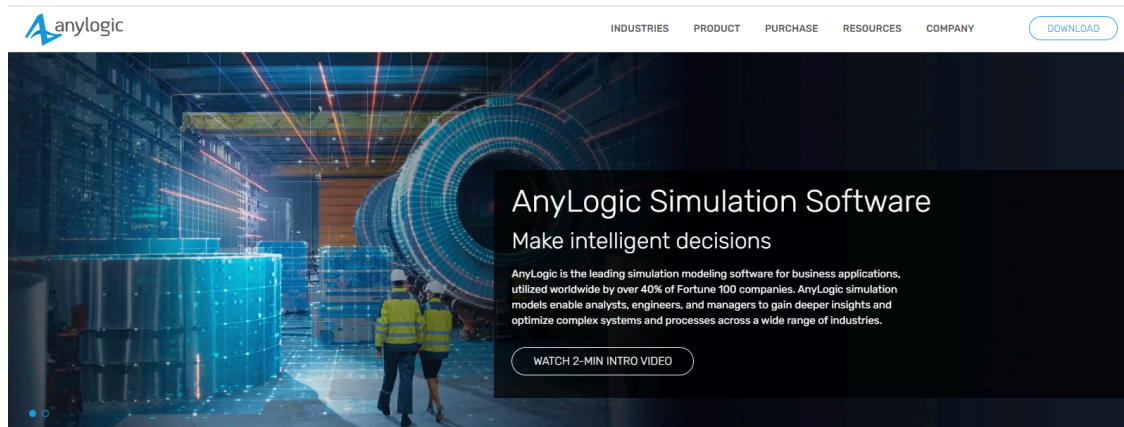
anylogic

INDUSTRIES PRODUCT PURCHASE RESOURCES COMPANY

DOWNLOAD

AnyLogic Simulation Software

Make intelligent decisions

AnyLogic is the leading simulation modeling software for business applications, utilized worldwide by over 40% of Fortune 100 companies. AnyLogic simulation models enable analysts, engineers, and managers to gain deeper insights and optimize complex systems and processes across a wide range of industries.

WATCH 2-MIN INTRO VIDEO